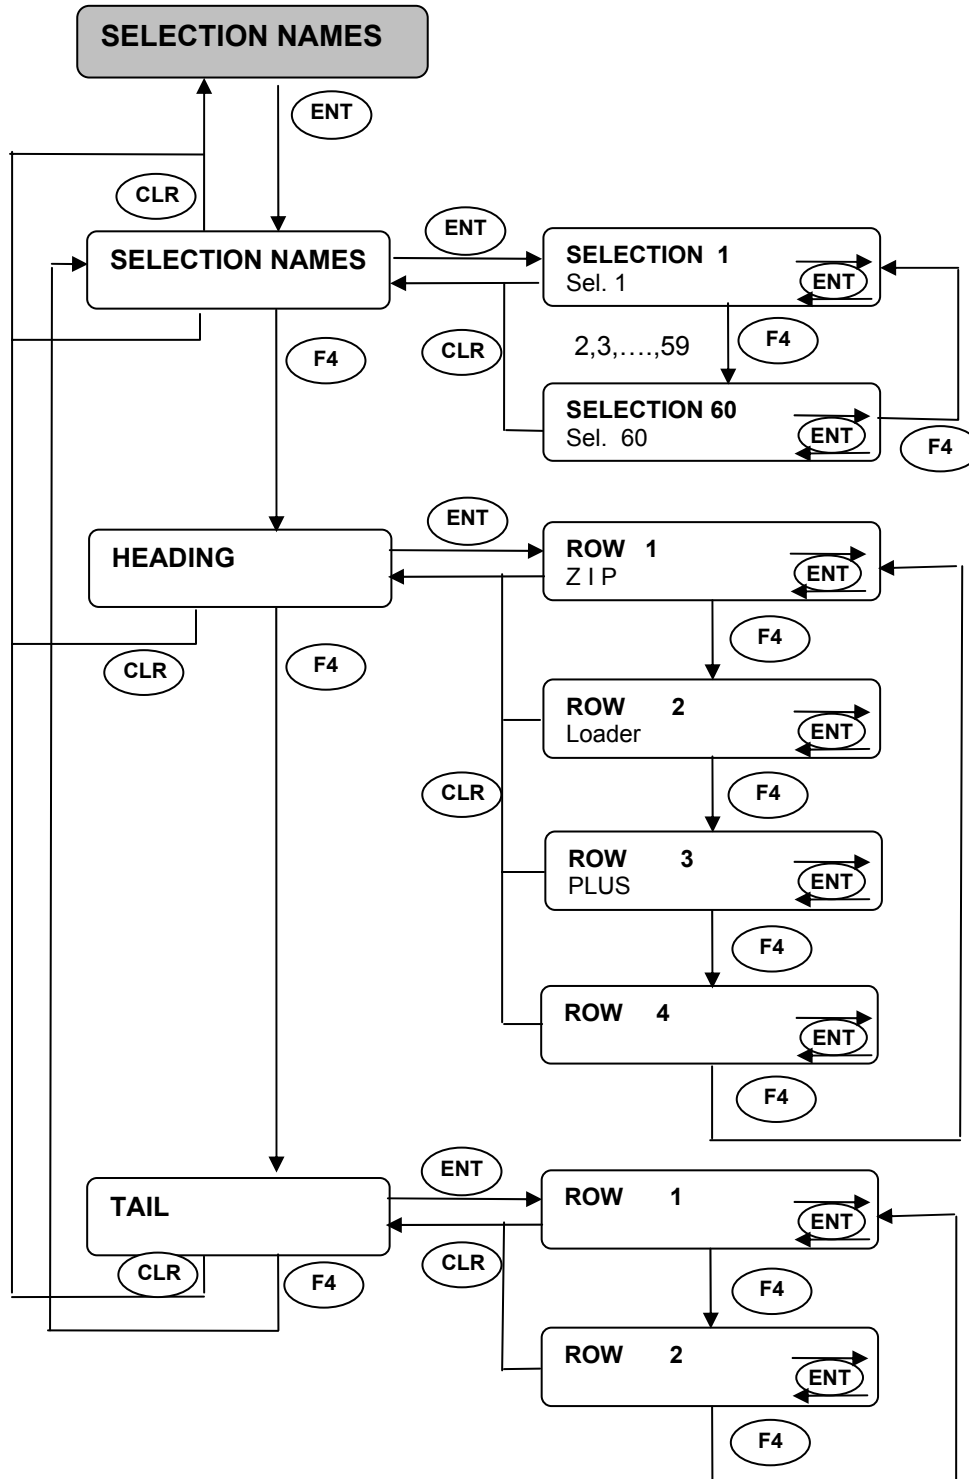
SELECTION NAMES

ENT

CLR

SELECTION NAMES

ENT

SELECTION 1
Sel. 1

ENT

CLR

F4

2,3,….,59

F4

SELECTION 60
Sel. 60

ENT

F4

ENT

HEADING

ROW 1
Z I P

ENT

F4

CLR

F4

ROW 2
Loader

ENT

CLR

F4

ROW 3
PLUS

ENT

F4

ROW 4

ENT

F4

ENT

TAIL

ROW 1

ENT

CLR

CLR

F4

F4

ROW 2

ENT

F4